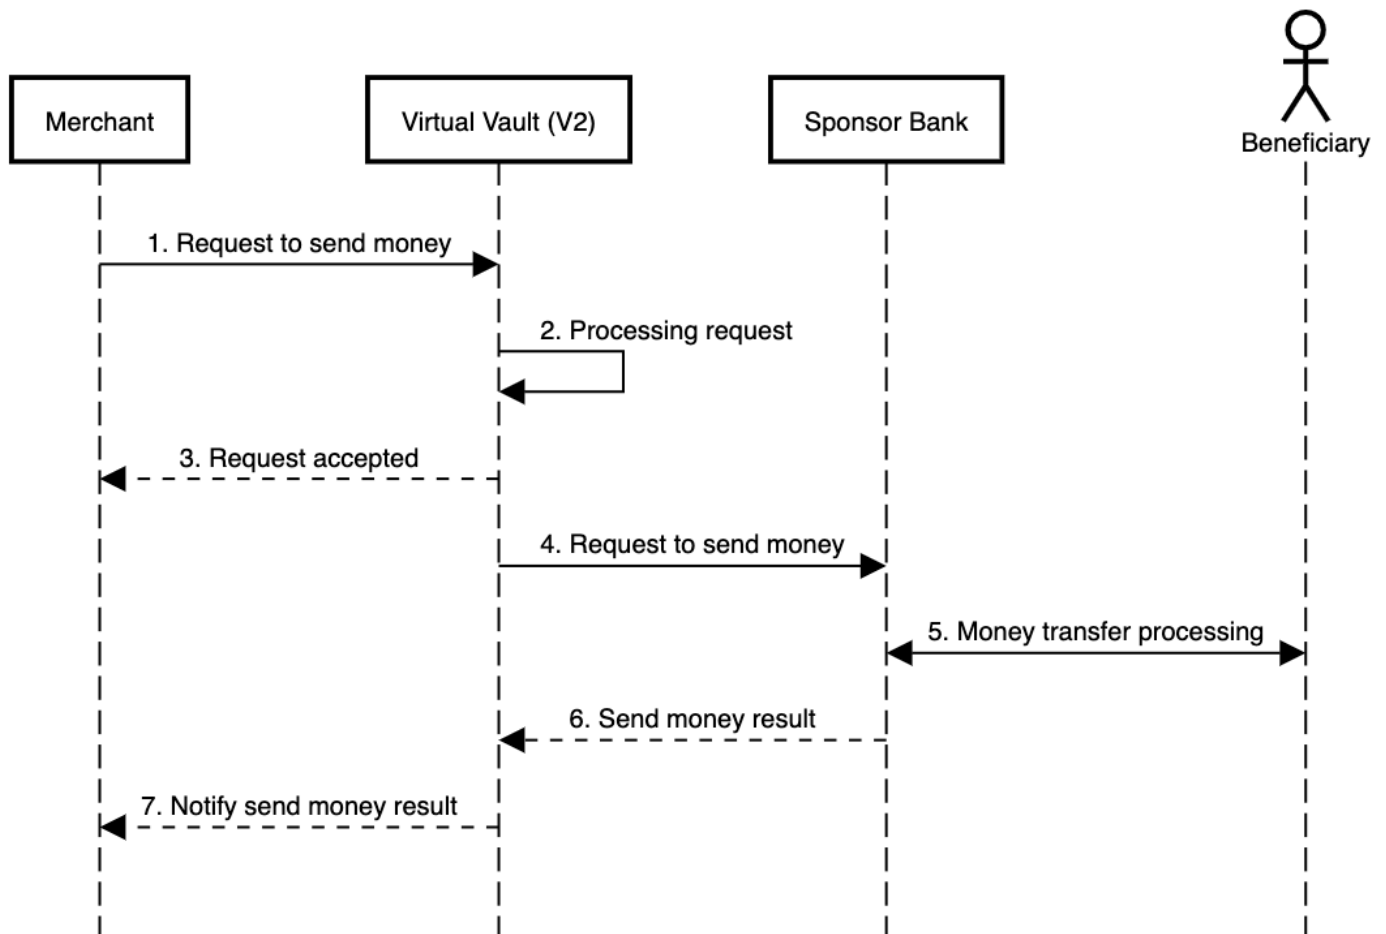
Merchant

Virtual Vault (V2)

Sponsor Bank

Beneficiary

1. Request to send money

2. Processing request

3. Request accepted

4. Request to send money

5. Money transfer processing

6. Send money result

7. Notify send money result